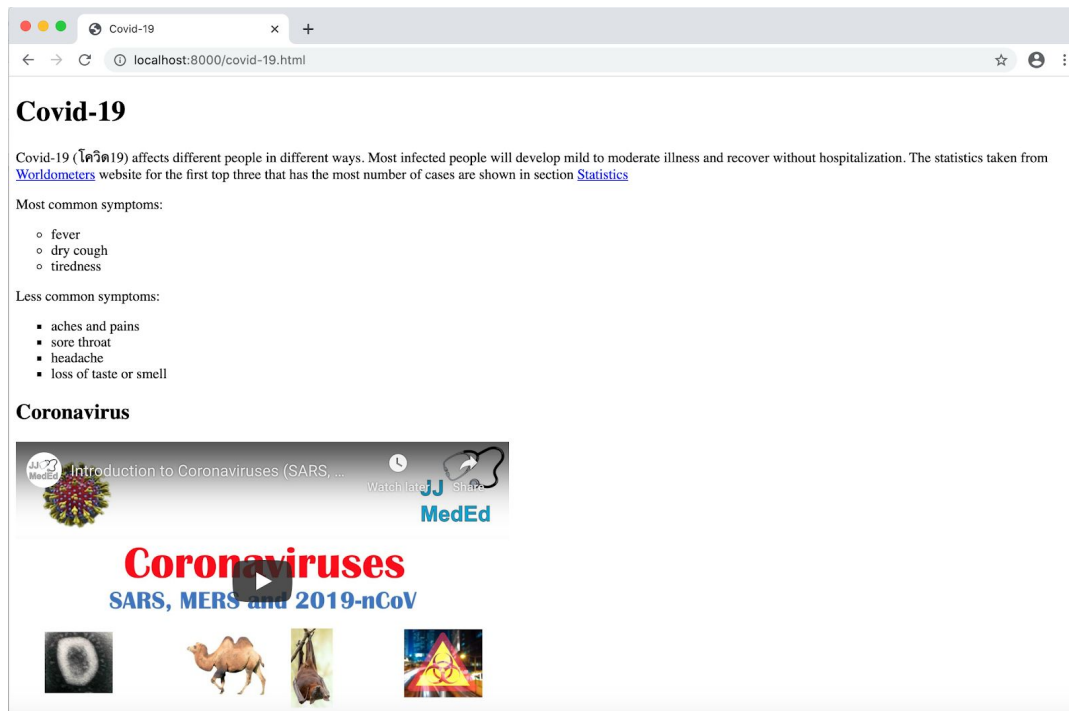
Covid-19
×
+
localhost:8000/covid-19.html

# Covid-19

Covid-19 (โควิด19) affects different people in different ways. Most infected people will develop mild to moderate illness and recover without hospitalization. The statistics taken from Worldometers website for the first top three that has the most number of cases are shown in section Statistics

Most common symptoms:

- fever
- dry cough
- tiredness

Less common symptoms:

- aches and pains
- sore throat
- headache
- loss of taste or smell

## Coronavirus

JJ MedEd
Introduction to Coronaviruses (SARS, ...
Watch later
Share
JJ MedEd

Coronaviruses
SARS, MERS and 2019-nCoV